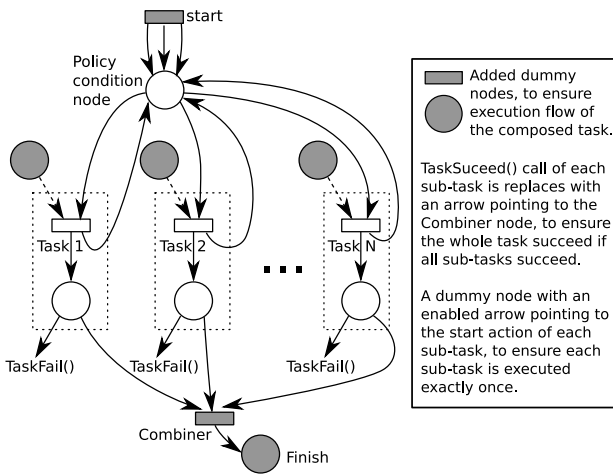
start

Policy condition node

Task 1

Task 2

Task N

...

TaskFail()

TaskFail()

TaskFail()

Combiner

Finish

Added dummy nodes, to ensure execution flow of the composed task.

TaskSuceed() call of each sub-task is replaces with an arrow pointing to the Combiner node, to ensure the whole task succeed if all sub-tasks succeed.

A dummy node with an enabled arrow pointing to the start action of each sub-task, to ensure each sub-task is executed exactly once.